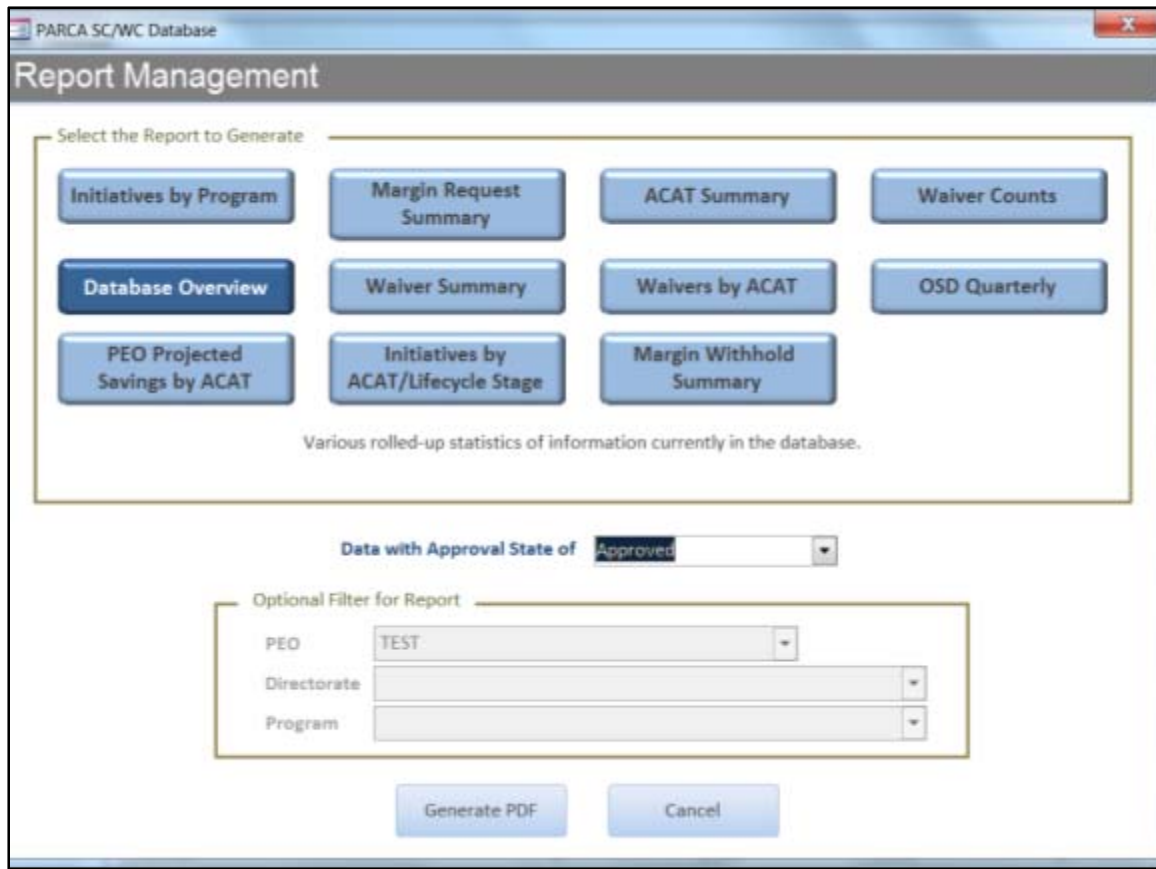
PARCA SC/WC Database

Report Management

Select the Report to Generate

Initiatives by Program

Margin Request Summary

ACAT Summary

Waiver Counts

Database Overview

Waiver Summary

Waivers by ACAT

OSD Quarterly

PEO Projected Savings by ACAT

Initiatives by ACAT/Lifecycle Stage

Margin Withhold Summary

Various rolled-up statistics of information currently in the database.

Data with Approval State of Approved

Optional Filter for Report

PEO TEST

Directorate

Program

Generate PDF

Cancel